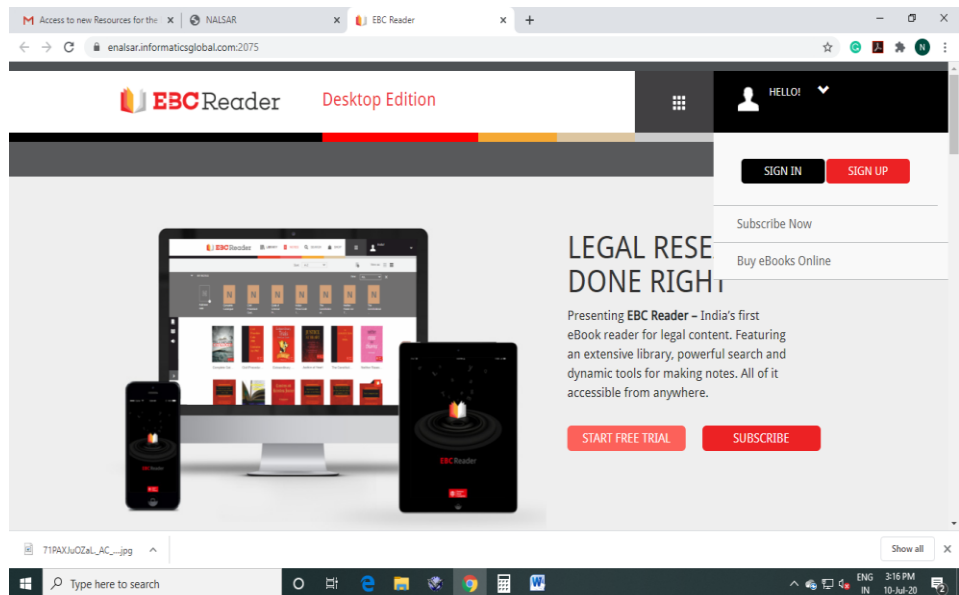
Access to new Resources for the
NALSAR
EBC Reader
enalsar.informaticsglobal.com:2075

EBC Reader Desktop Edition

HELLO!

SIGN IN
SIGN UP

Subscribe Now

Buy eBooks Online

LEGAL RESE
DONE RIGHT

Presenting **EBC Reader –** India's first eBook reader for legal content. Featuring an extensive library, powerful search and dynamic tools for making notes. All of it accessible from anywhere.

START FREE TRIAL
SUBSCRIBE

EBC Reader

EBC Reader

EBC Reader

71PAXJuOZaL._AC_....jpg
Show all

Type here to search
ENG IN
3:16 PM
10-Jul-20
2